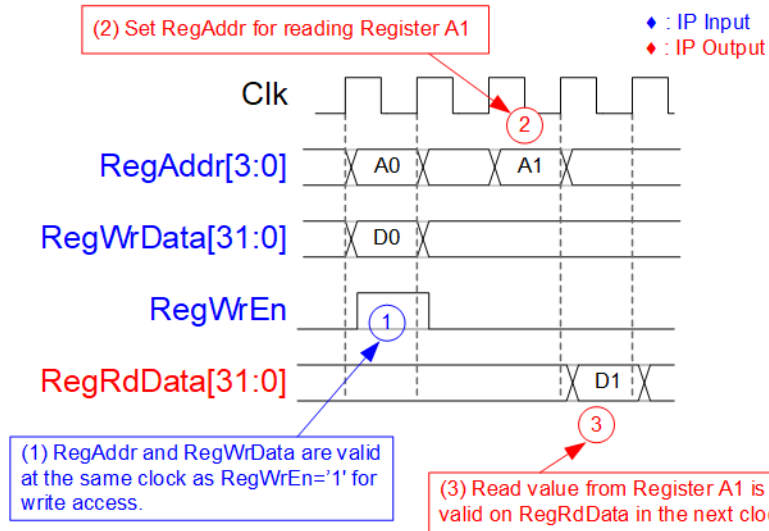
(2) Set RegAddr for reading Register A1

♦ : IP Input
♦ : IP Output

Clk

RegAddr[3:0]

A0

A1

RegWrData[31:0]

D0

RegWrEn

1

2

RegRdData[31:0]

D1

3

(1) RegAddr and RegWrData are valid at the same clock as RegWrEn='1' for write access.

(3) Read value from Register A1 is valid on RegRdData in the next clo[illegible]